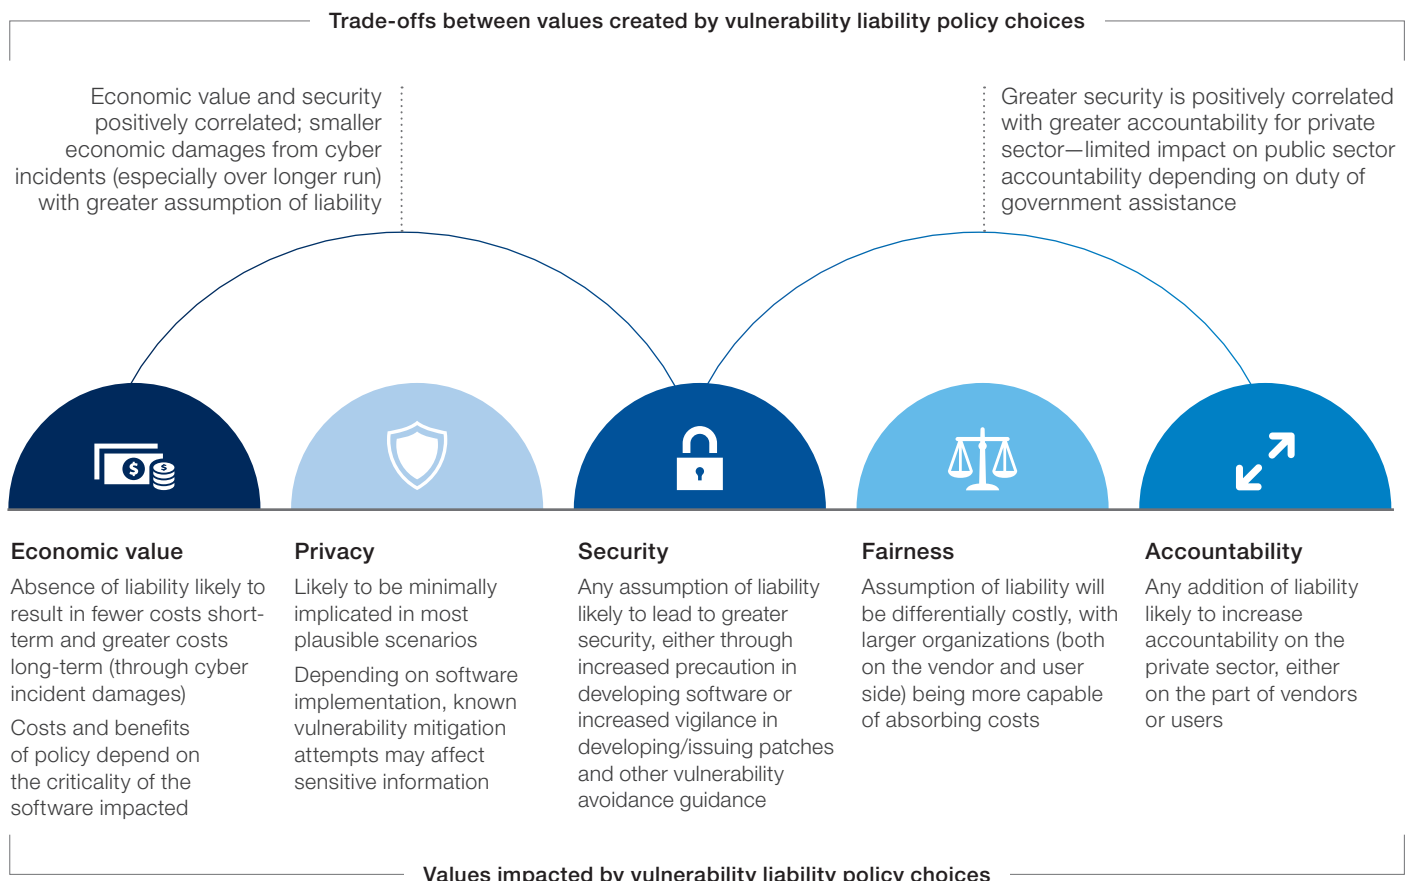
Trade-offs between values created by vulnerability liability policy choices

Economic value and security positively correlated; smaller economic damages from cyber incidents (especially over longer run) with greater assumption of liability

Greater security is positively correlated with greater accountability for private sector—limited impact on public sector accountability depending on duty of government assistance

$

Economic value

Absence of liability likely to result in fewer costs short-term and greater costs long-term (through cyber incident damages)

Costs and benefits of policy depend on the criticality of the software impacted

Privacy

Likely to be minimally implicated in most plausible scenarios

Depending on software implementation, known vulnerability mitigation attempts may affect sensitive information

Security

Any assumption of liability likely to lead to greater security, either through increased precaution in developing software or increased vigilance in developing/issuing patches and other vulnerability avoidance guidance

Fairness

Assumption of liability will be differentially costly, with larger organizations (both on the vendor and user side) being more capable of absorbing costs

Accountability

Any addition of liability likely to increase accountability on the private sector, either on the part of vendors or users

Values impacted by vulnerability liability policy choices